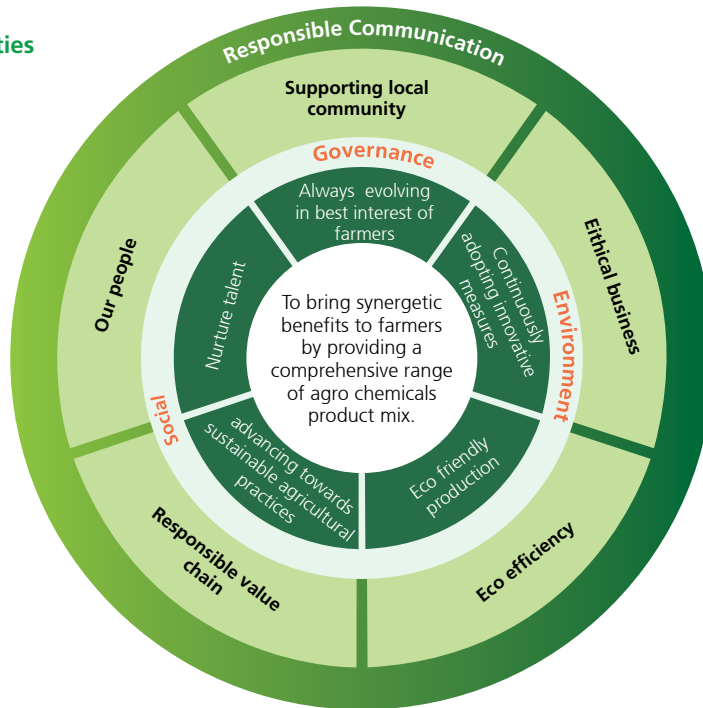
ties

Responsible Communication

Supporting local community

Eithical business

Eco efficiency

Responsible value chain

Our people

Governance

Environment

Social

Always evolving in best interest of farmers

Continuously adopting innovative measures

Eco friendly production

advancing towards sustainable agricultural practices

Nurture talent

To bring synergetic benefits to farmers by providing a comprehensive range of agro chemicals product mix.